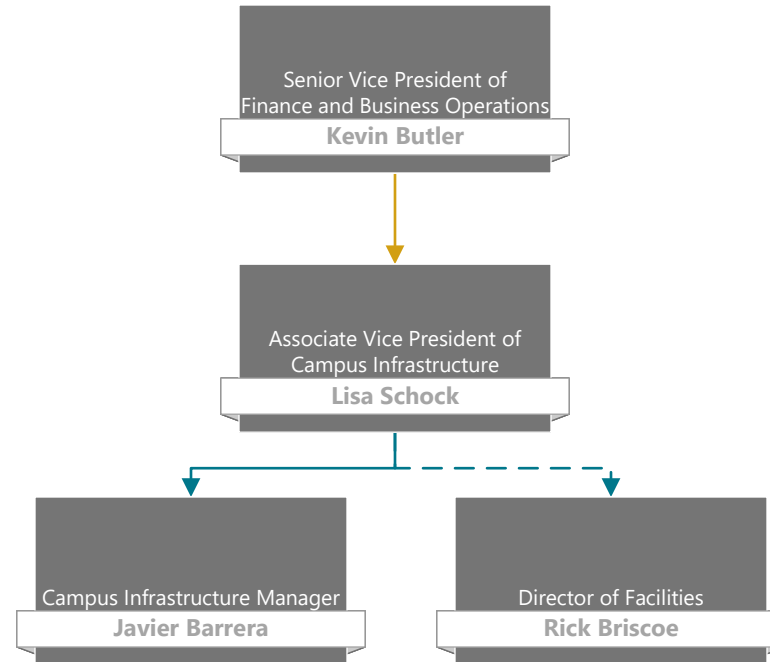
Senior Vice President of Finance and Business Operations
Kevin Butler

Associate Vice President of Campus Infrastructure
Lisa Schock

Campus Infrastructure Manager
Javier Barrera

Director of Facilities
Rick Briscoe